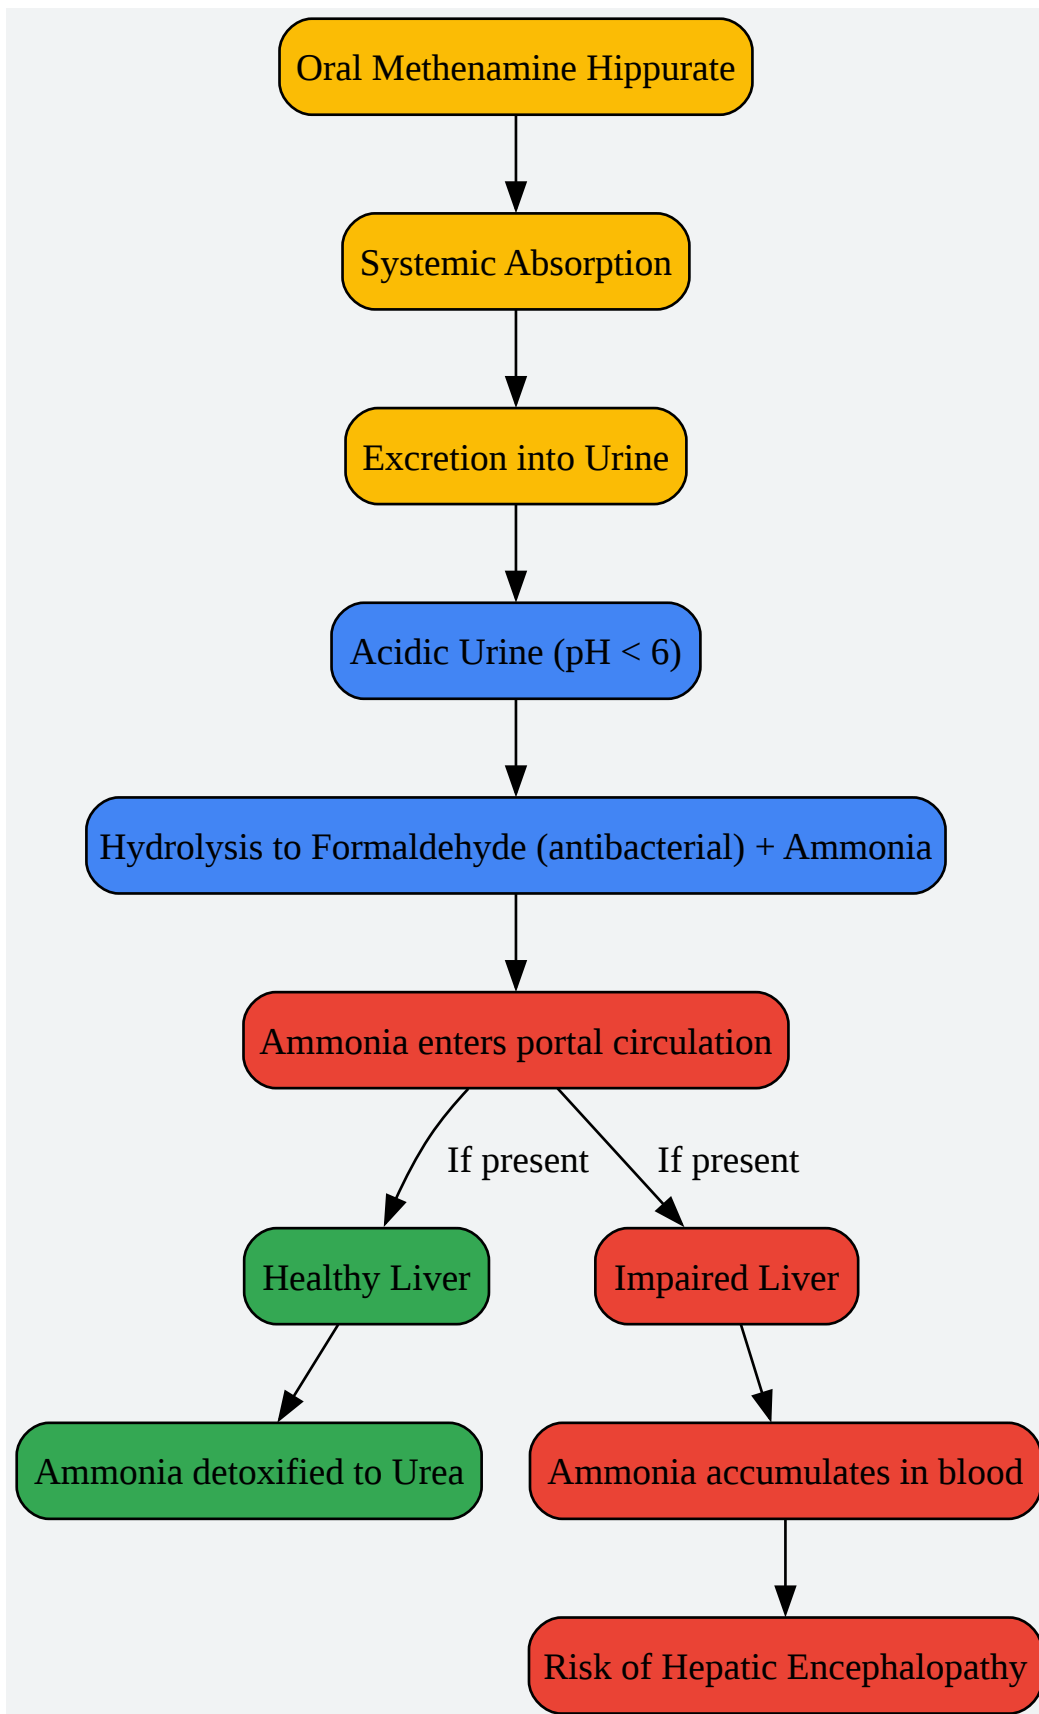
Oral Methenamine Hippurate

Systemic Absorption

Excretion into Urine

Acidic Urine (pH < 6)

Hydrolysis to Formaldehyde (antibacterial) + Ammonia

Ammonia enters portal circulation

If present

If present

Healthy Liver

Impaired Liver

Ammonia detoxified to Urea

Ammonia accumulates in blood

Risk of Hepatic Encephalopathy